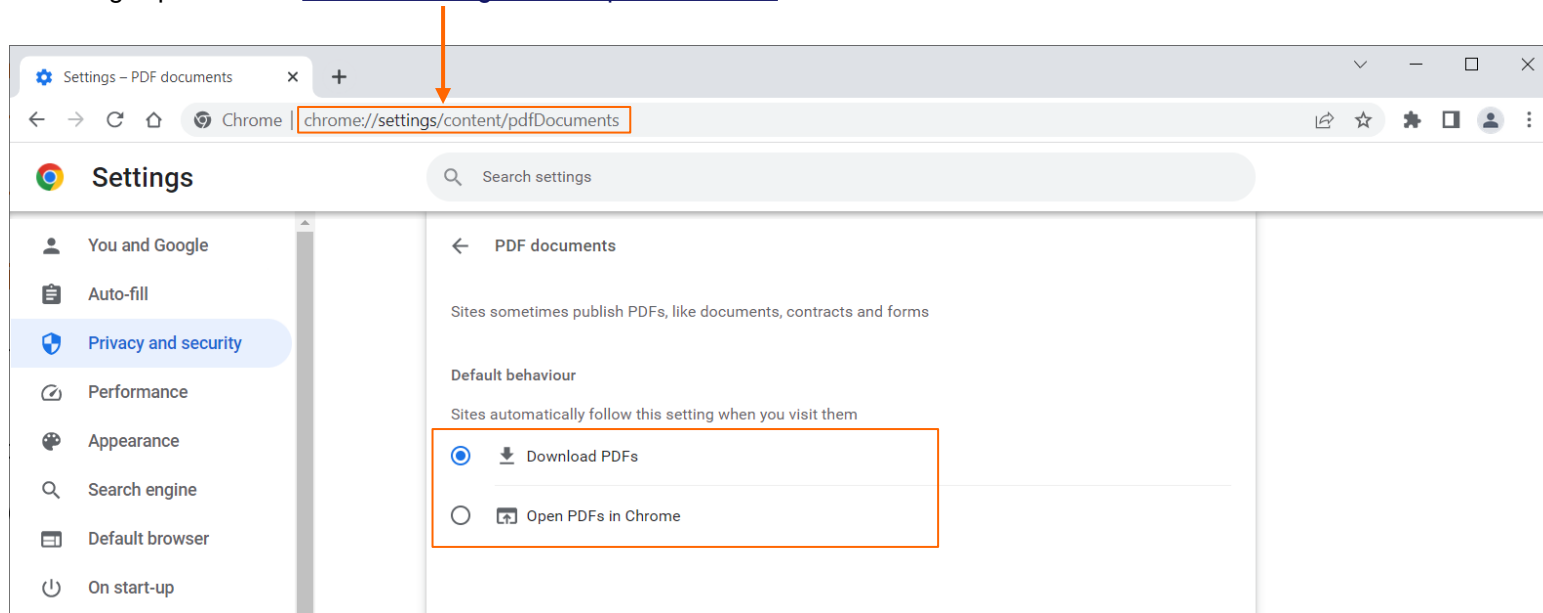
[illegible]

Settings – PDF documents

Chrome | chrome://settings/content/pdfDocuments

Settings

Search settings

You and Google

Auto-fill

Privacy and security

Performance

Appearance

Search engine

Default browser

On start-up

PDF documents

Sites sometimes publish PDFs, like documents, contracts and forms

Default behaviour

Sites automatically follow this setting when you visit them

Download PDFs

Open PDFs in Chrome